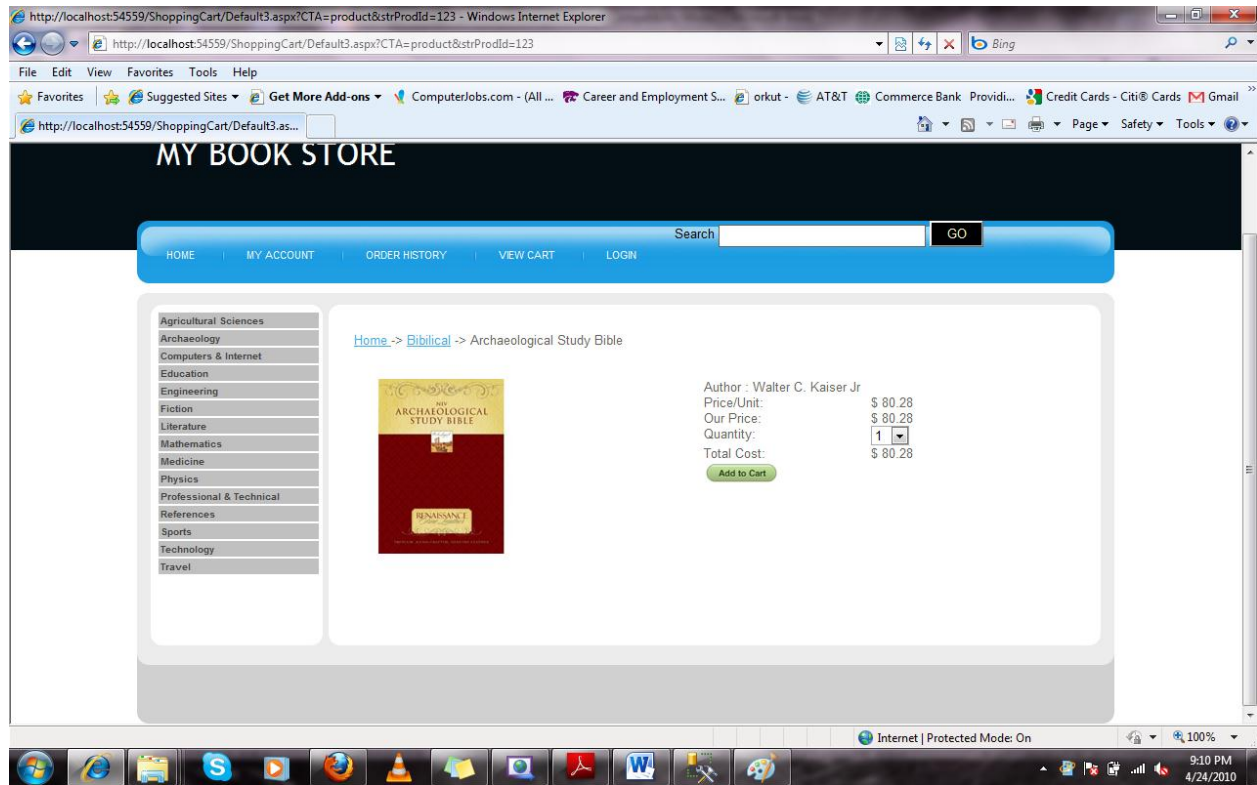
http://localhost:54559/ShoppingCart/Default3.aspx?CTA=product&strProdId=123 - Windows Internet Explorer

http://localhost:54559/ShoppingCart/Default3.aspx?CTA=product&strProdId=123

Bing

File Edit View Favorites Tools Help

Favorites | Suggested Sites ▾ Get More Add-ons ▾ ComputerJobs.com - (All ... Career and Employment S... orkut - AT&T Commerce Bank Providi... Credit Cards - Citi® Cards Gmail

http://localhost:54559/ShoppingCart/Default3.as...

Page ▾ Safety ▾ Tools ▾

MY BOOK STORE

Search GO

HOME | MY ACCOUNT | ORDER HISTORY | VIEW CART | LOGIN

Agricultural Sciences
Archaeology
Computers & Internet
Education
Engineering
Fiction
Literature
Mathematics
Medicine
Physics
Professional & Technical
References
Sports
Technology
Travel

Home -> Bibilical -> Archaeological Study Bible

NIV
ARCHAEOLOGICAL
STUDY BIBLE

RENAISSANCE

| | |
|---|---|
| Author : Walter C. Kaiser Jr | |
| Price/Unit: | $ 80.28 |
| Our Price: | $ 80.28 |
| Quantity: | 1 |
| Total Cost: | $ 80.28 |

Add to Cart

Internet | Protected Mode: On

100%

9:10 PM
4/24/2010